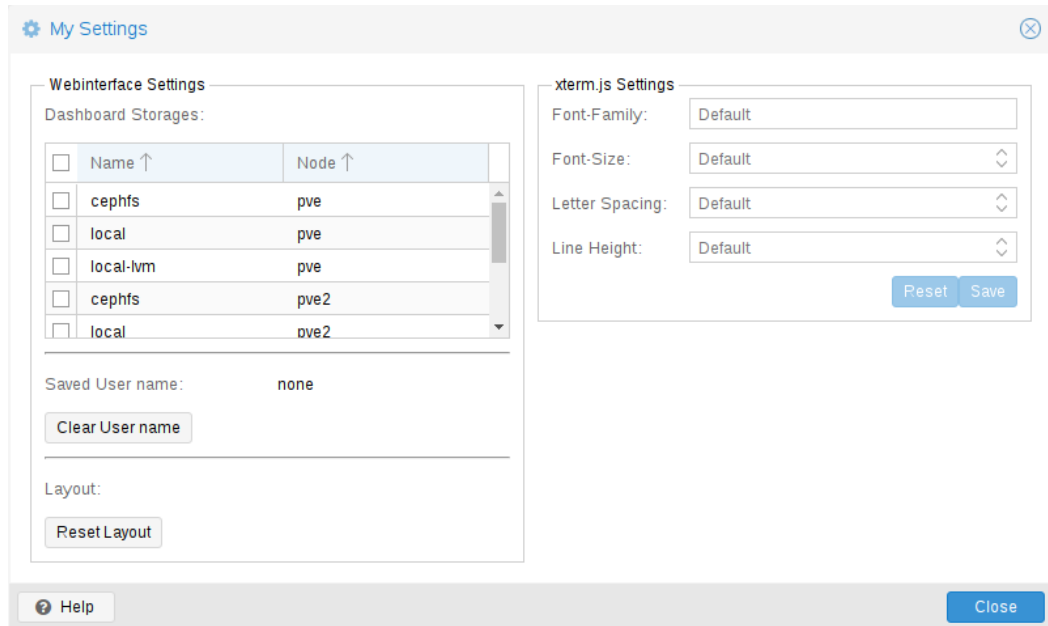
My Settings

Webinterface Settings

Dashboard Storages:

| Name ↑ | Node ↑ |
|---|---|
| cephfs | pve |
| local | pve |
| local-lvm | pve |
| cephfs | pve2 |
| local | pve2 |

Saved User name: none

Clear User name

Layout:

Reset Layout

xterm.js Settings

Font-Family: Default

Font-Size: Default

Letter Spacing: Default

Line Height: Default

Reset Save

Help

Close